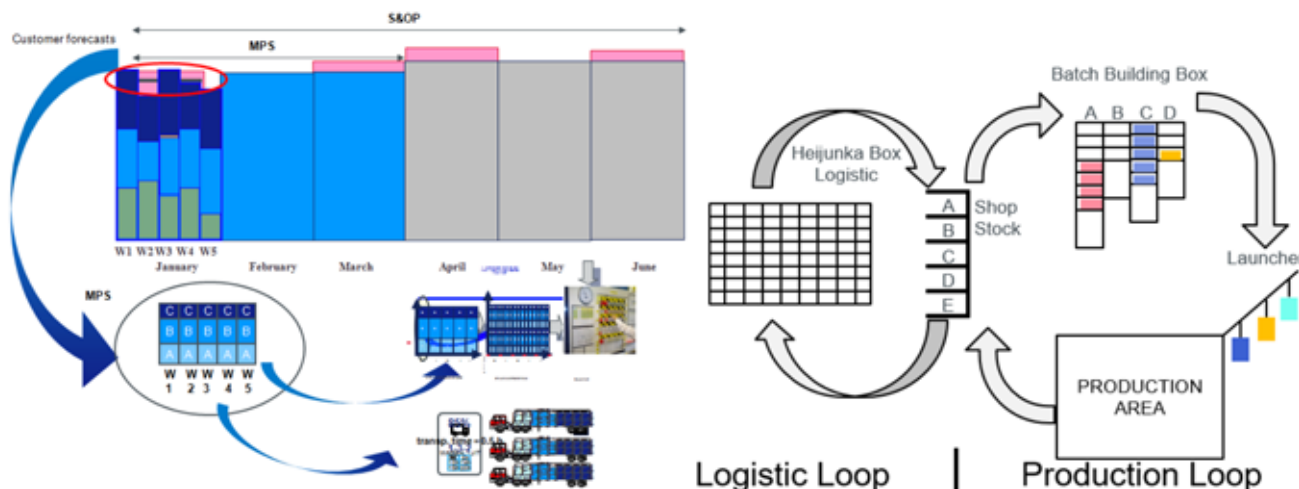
S&OP

Customer forecasts

MPS

W1 W2 W3 W4 W5
January February March April May June

MPS

C C C C C
B B B B B
A A A A A
W 1 W 2 W 3 W 4 W 5

transp. time = 0.5 h

Batch Building Box

A B C D

Heijunka Box Logistic

A
B
C
D
E

Shop Stock

Launcher

PRODUCTION AREA

Logistic Loop | Production Loop